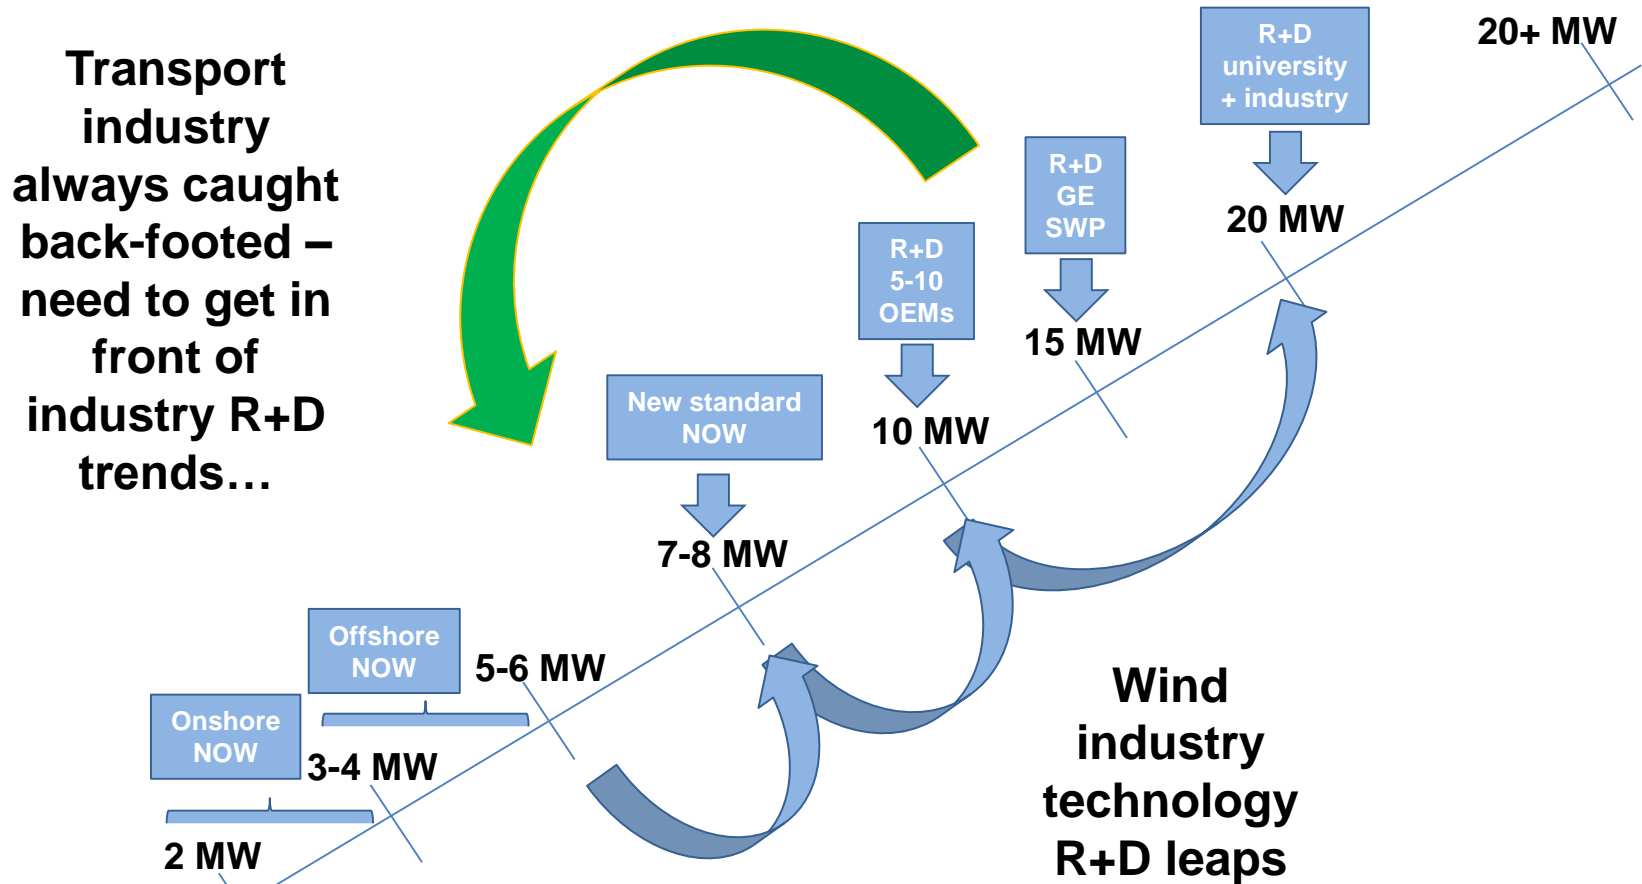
Transport industry always caught back-footed – need to get in front of industry R+D trends…

R+D university + industry

20+ MW

R+D GE SWP

20 MW

R+D 5-10 OEMs

15 MW

New standard NOW

10 MW

7-8 MW

Offshore NOW

5-6 MW

Onshore NOW

3-4 MW

2 MW

Wind industry technology R+D leaps